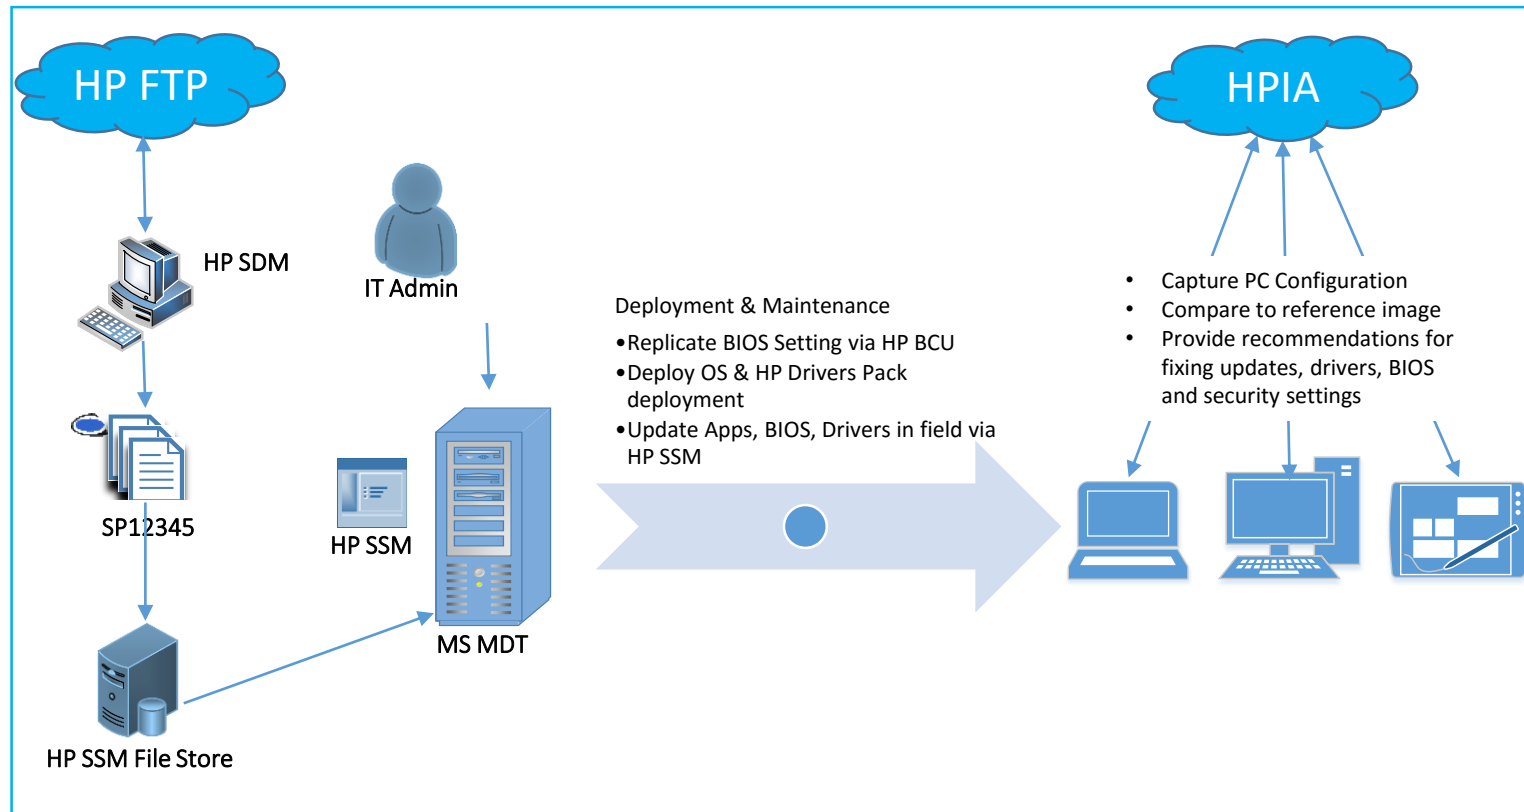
HP FTP

HP SDM

SP12345

HP SSM File Store

IT Admin

HP SSM

MS MDT

Deployment & Maintenance

•Replicate BIOS Setting via HP BCU
•Deploy OS & HP Drivers Pack deployment
•Update Apps, BIOS, Drivers in field via HP SSM

HPIA

• Capture PC Configuration
• Compare to reference image
• Provide recommendations for fixing updates, drivers, BIOS and security settings